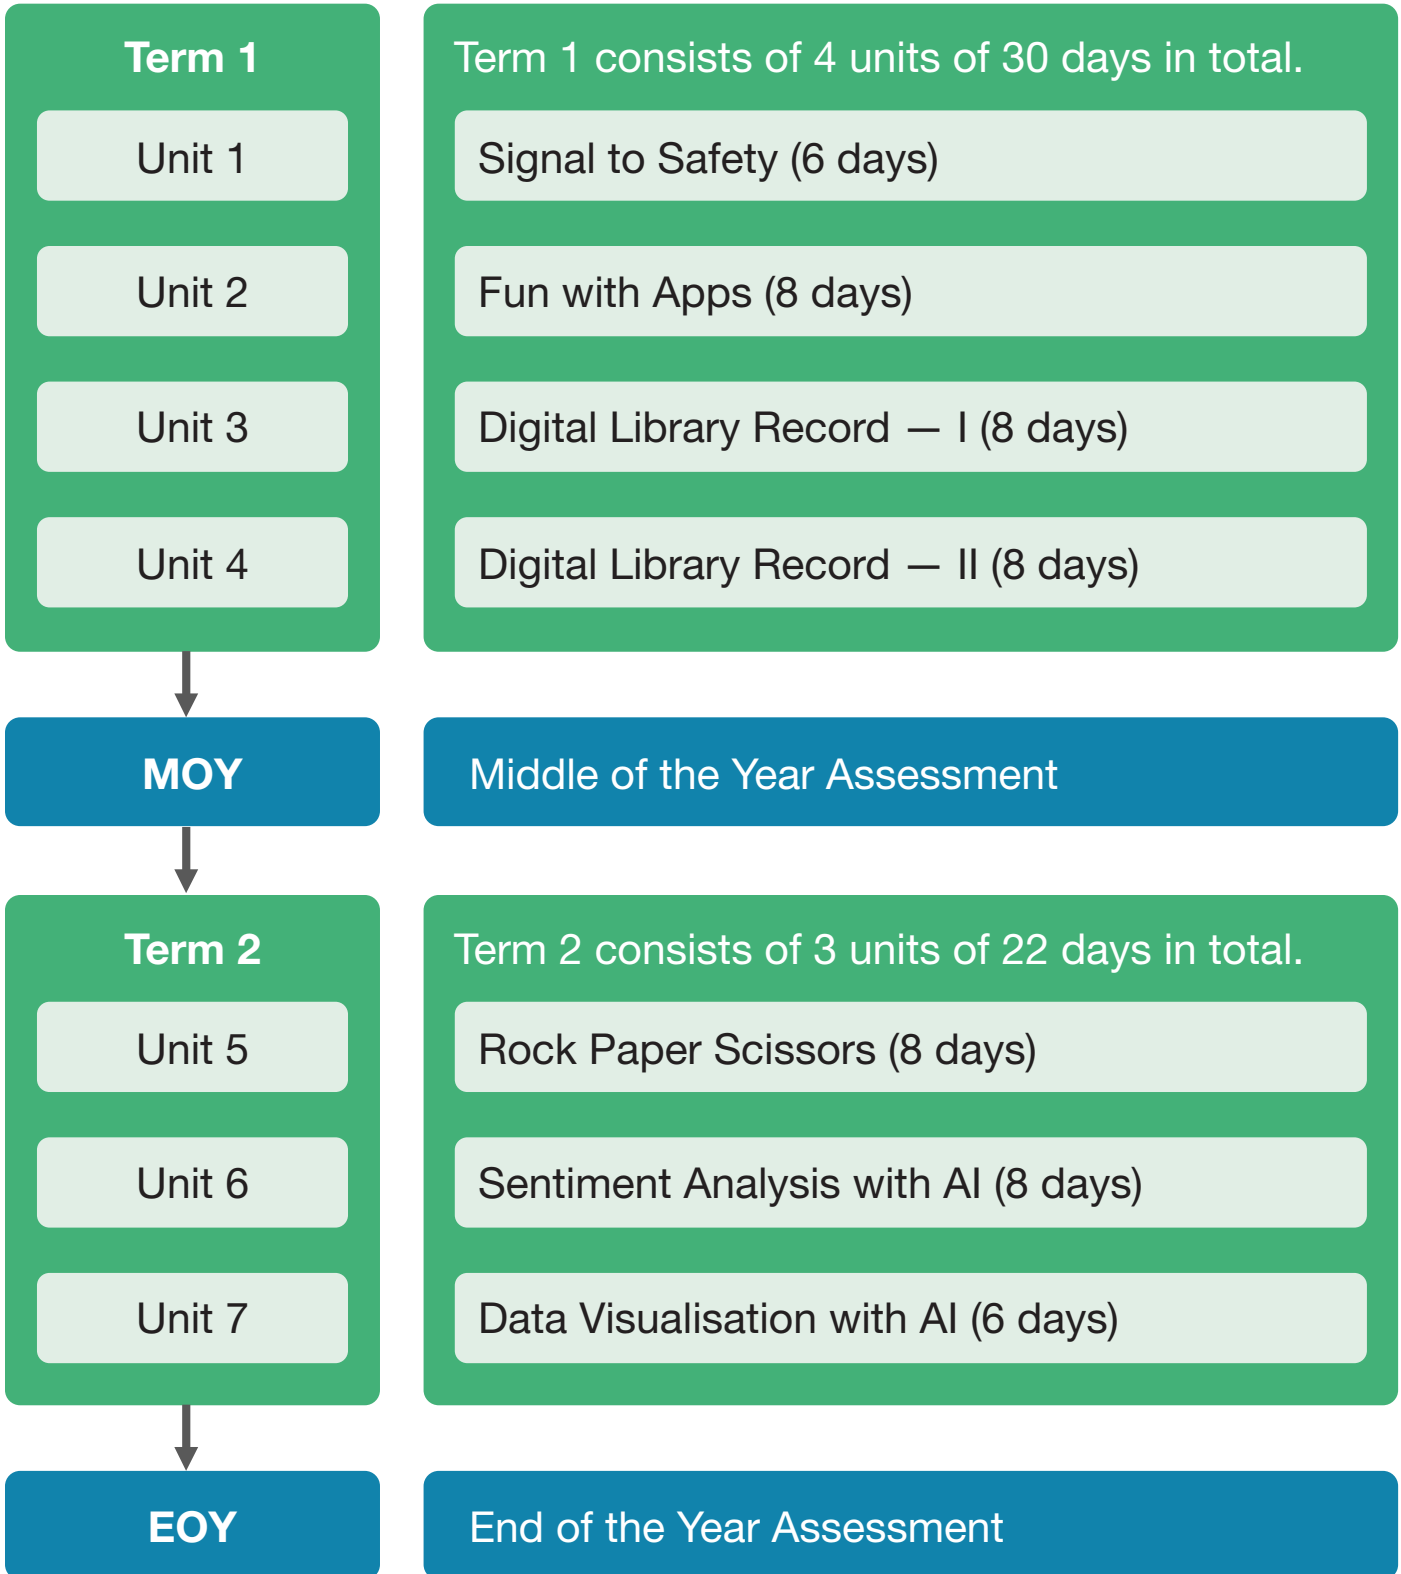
Term 1

Unit 1

Unit 2

Unit 3

Unit 4

Term 1 consists of 4 units of 30 days in total.

Signal to Safety (6 days)

Fun with Apps (8 days)

Digital Library Record — I (8 days)

Digital Library Record — II (8 days)

MOY

Middle of the Year Assessment

Term 2

Unit 5

Unit 6

Unit 7

Term 2 consists of 3 units of 22 days in total.

Rock Paper Scissors (8 days)

Sentiment Analysis with AI (8 days)

Data Visualisation with AI (6 days)

EOY

End of the Year Assessment